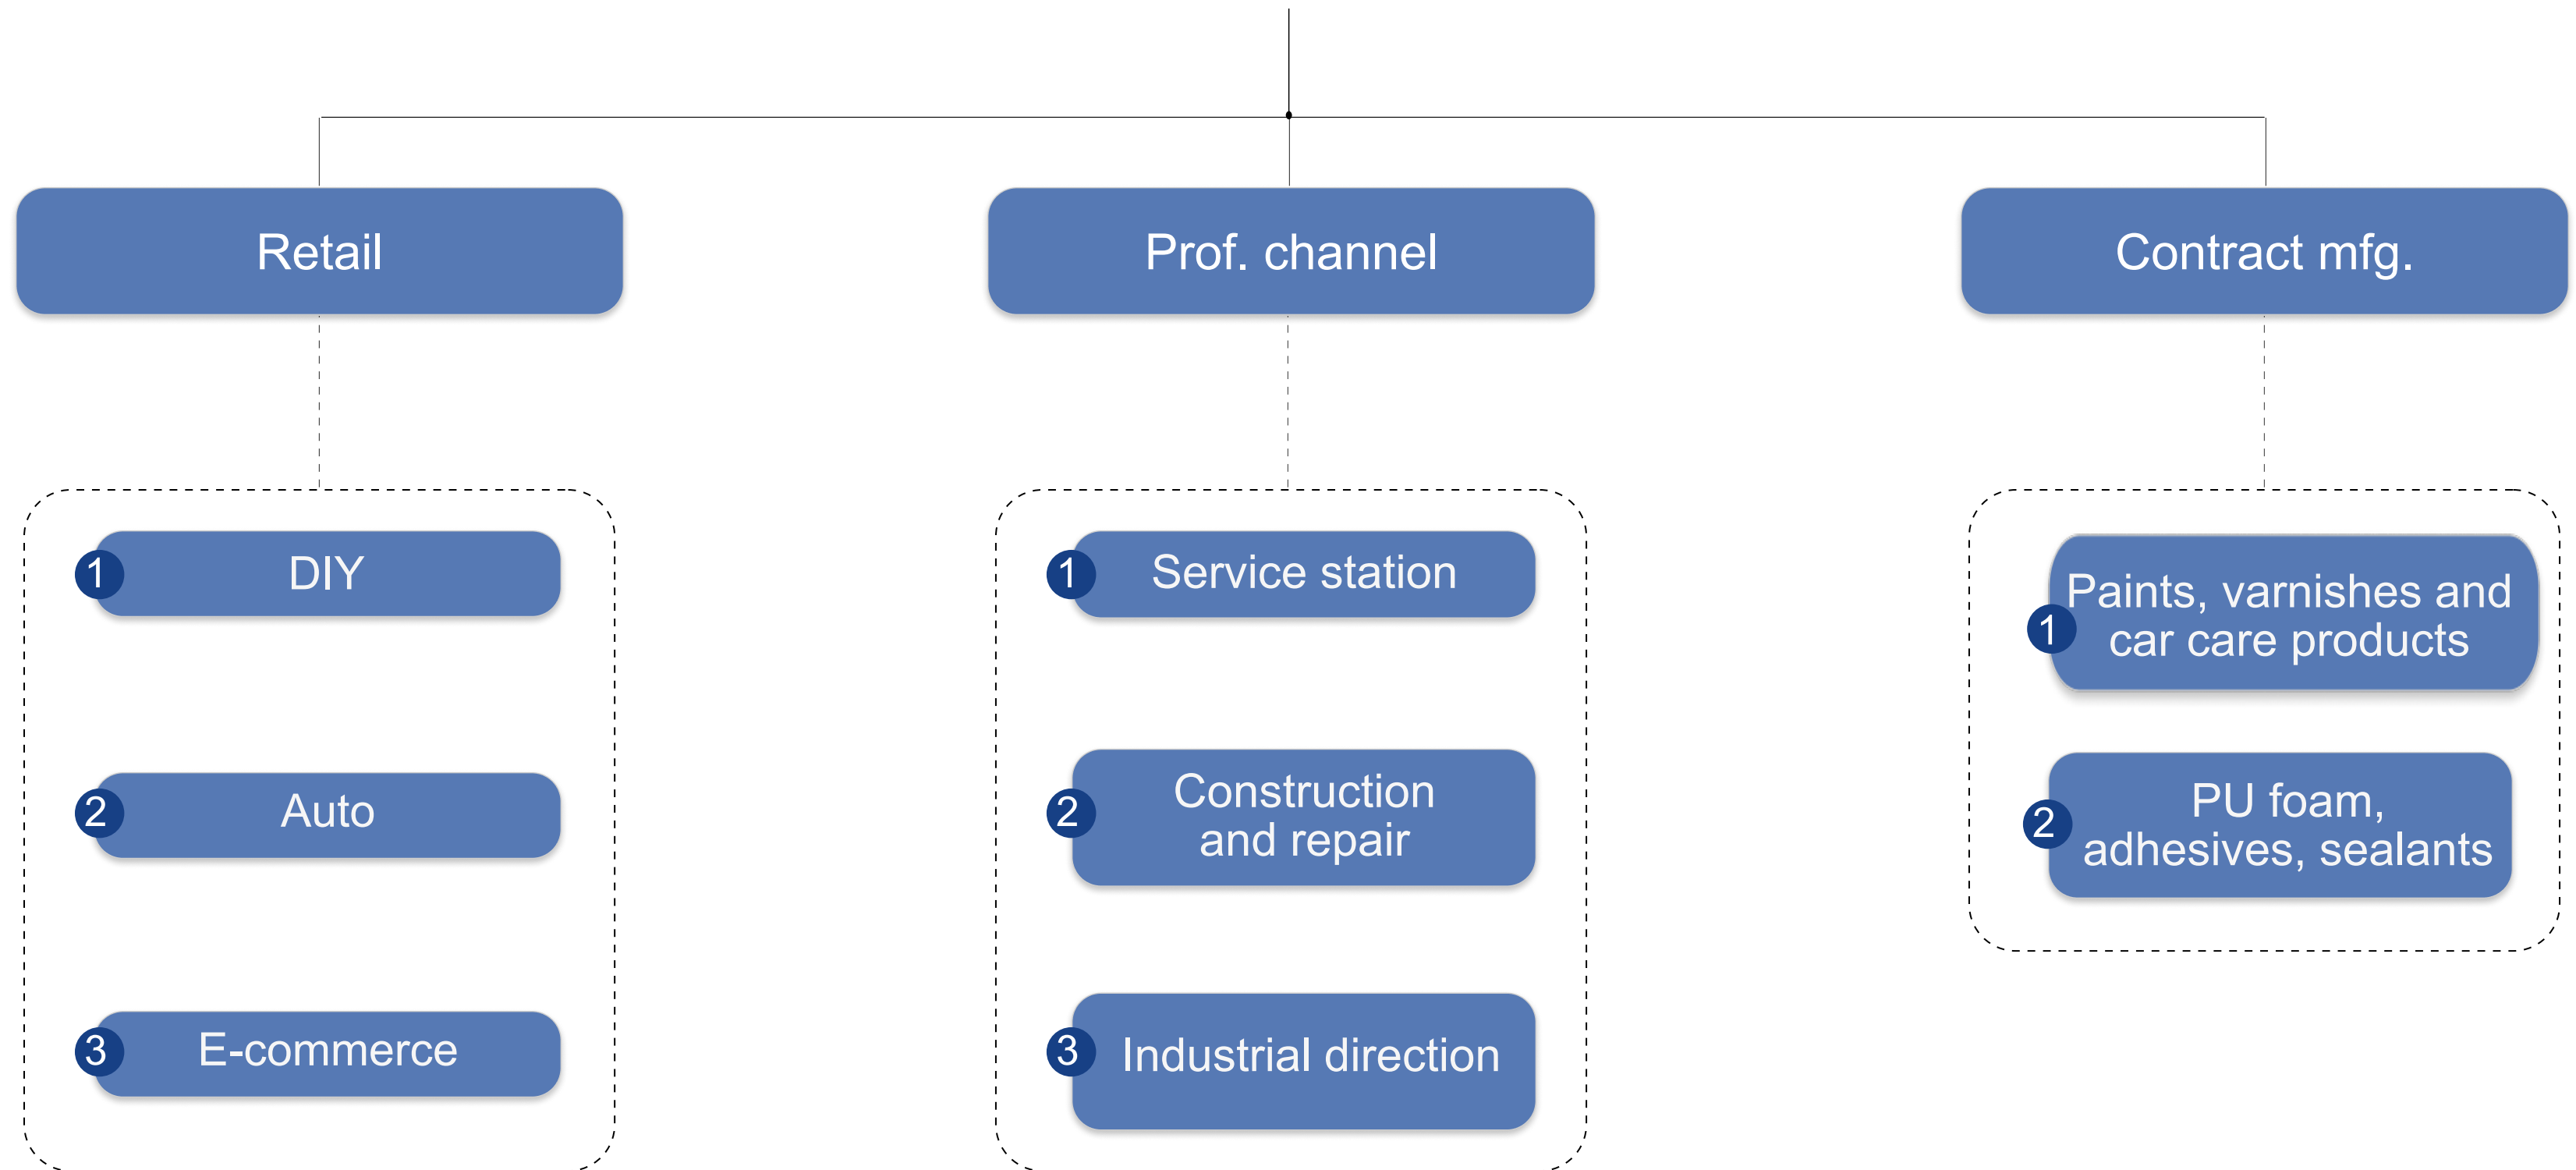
Retail

Prof. channel

Contract mfg.

1 DIY

2 Auto

3 E-commerce

1 Service station

2 Construction and repair

3 Industrial direction

1 Paints, varnishes and car care products

2 PU foam, adhesives, sealants